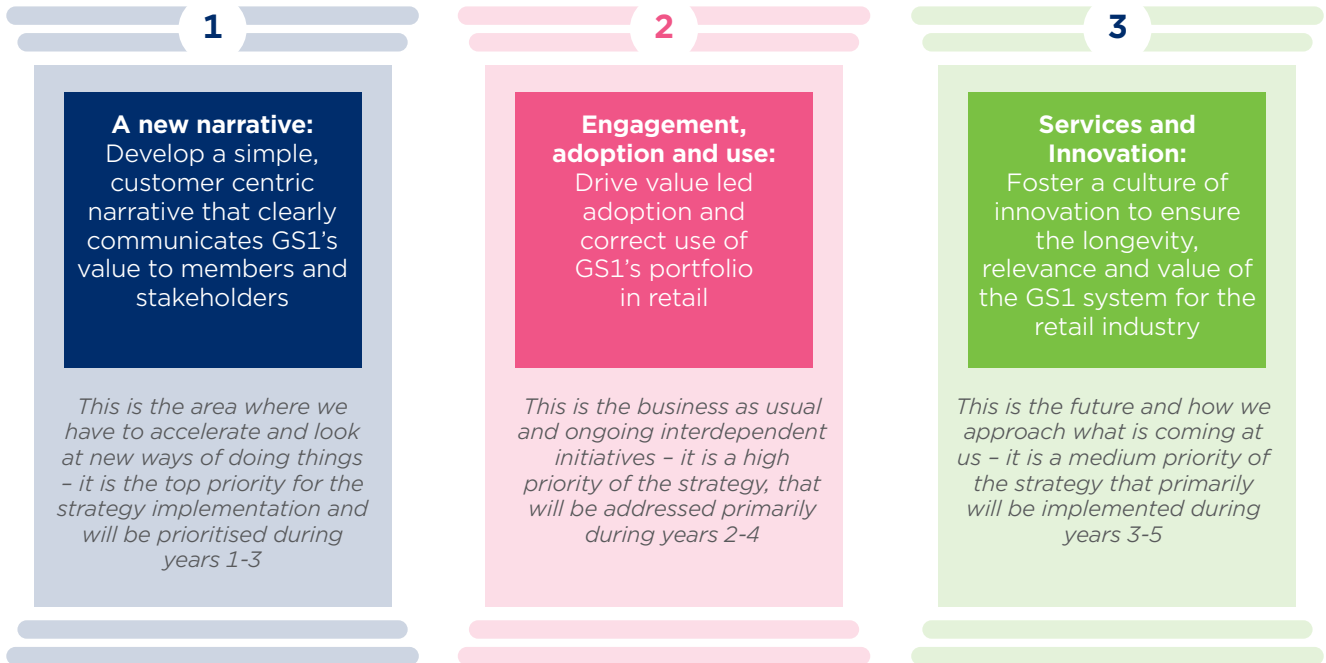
1

A new narrative:
Develop a simple, customer centric narrative that clearly communicates GS1’s value to members and stakeholders

This is the area where we have to accelerate and look at new ways of doing things – it is the top priority for the strategy implementation and will be prioritised during years 1-3

2

Engagement, adoption and use:
Drive value led adoption and correct use of GS1’s portfolio in retail

This is the business as usual and ongoing interdependent initiatives – it is a high priority of the strategy, that will be addressed primarily during years 2-4

3

Services and Innovation:
Foster a culture of innovation to ensure the longevity, relevance and value of the GS1 system for the retail industry

This is the future and how we approach what is coming at us – it is a medium priority of the strategy that primarily will be implemented during years 3-5